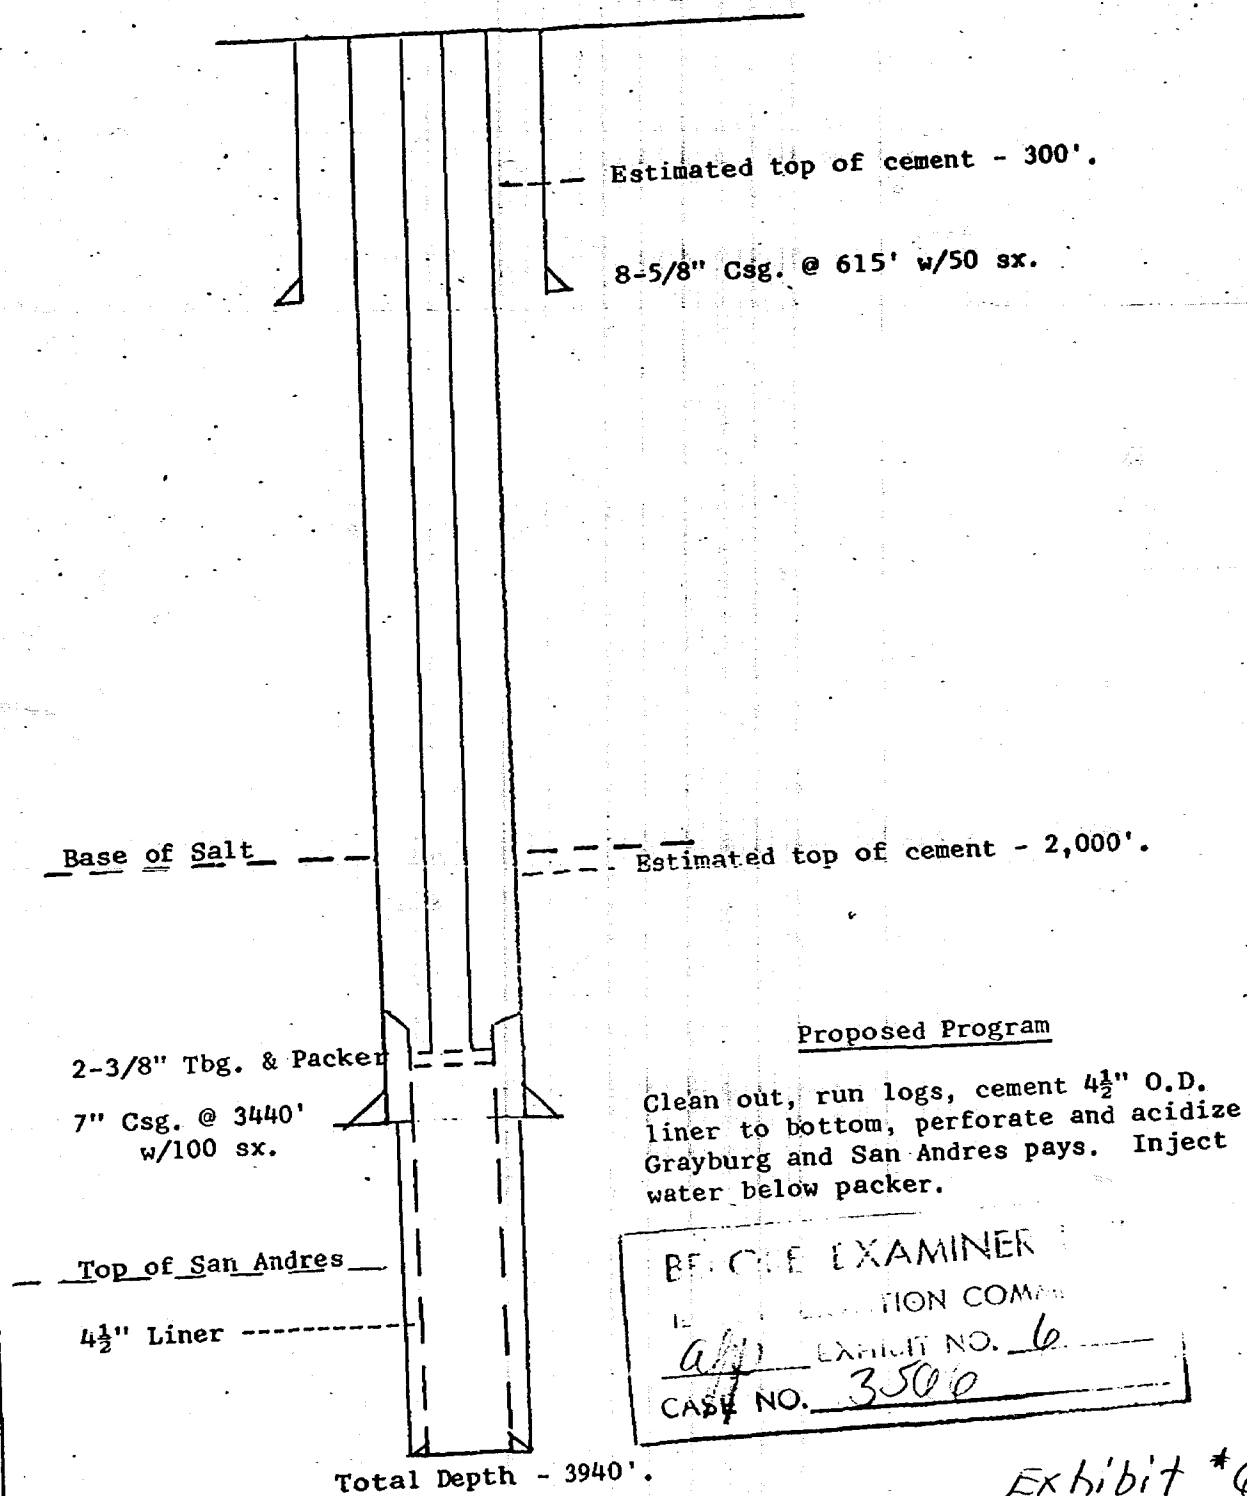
Estimated top of cement - 300'.

8-5/8" Csg. @ 615' w/50 sx.

Base of Salt

Estimated top of cement - 2,000'.

2-3/8" Tbg. & Packer

7" Csg. @ 3440' w/100 sx.

Top of San Andres

$4\frac{1}{2}$" Liner

Total Depth - 3940'.

Proposed Program

Clean out, run logs, cement $4\frac{1}{2}$" O.D. liner to bottom, perforate and acidize Grayburg and San Andres pays. Inject water below packer.

BE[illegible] EXAMINER
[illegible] TION COM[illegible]
a/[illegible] EXHIBIT NO. 6
CASE NO. 3506

Exbibit #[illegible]